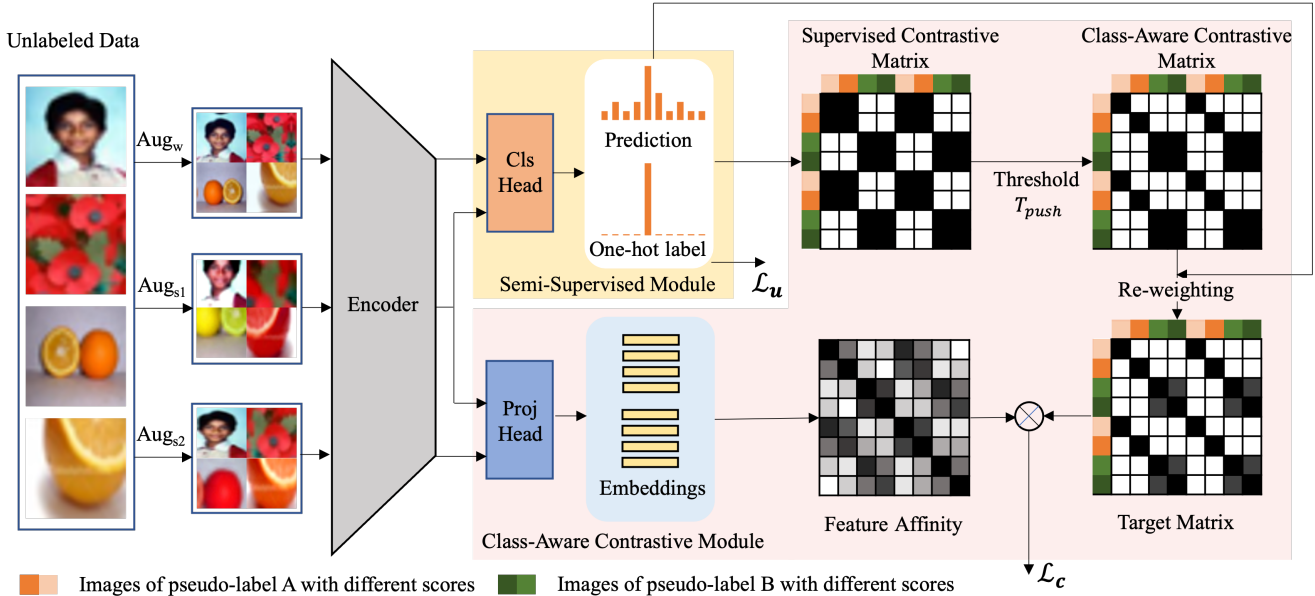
Unlabeled Data

$\text{Aug}_w$

$\text{Aug}_{s1}$

$\text{Aug}_{s2}$

Encoder

Cls Head

Prediction

One-hot label

Semi-Supervised Module

$\mathcal{L}_u$

Supervised Contrastive Matrix

Threshold $T_{push}$

Class-Aware Contrastive Matrix

Re-weighting

Proj Head

Embeddings

Class-Aware Contrastive Module

Feature Affinity

Target Matrix

$\mathcal{L}_c$

Images of pseudo-label A with different scores

Images of pseudo-label B with different scores